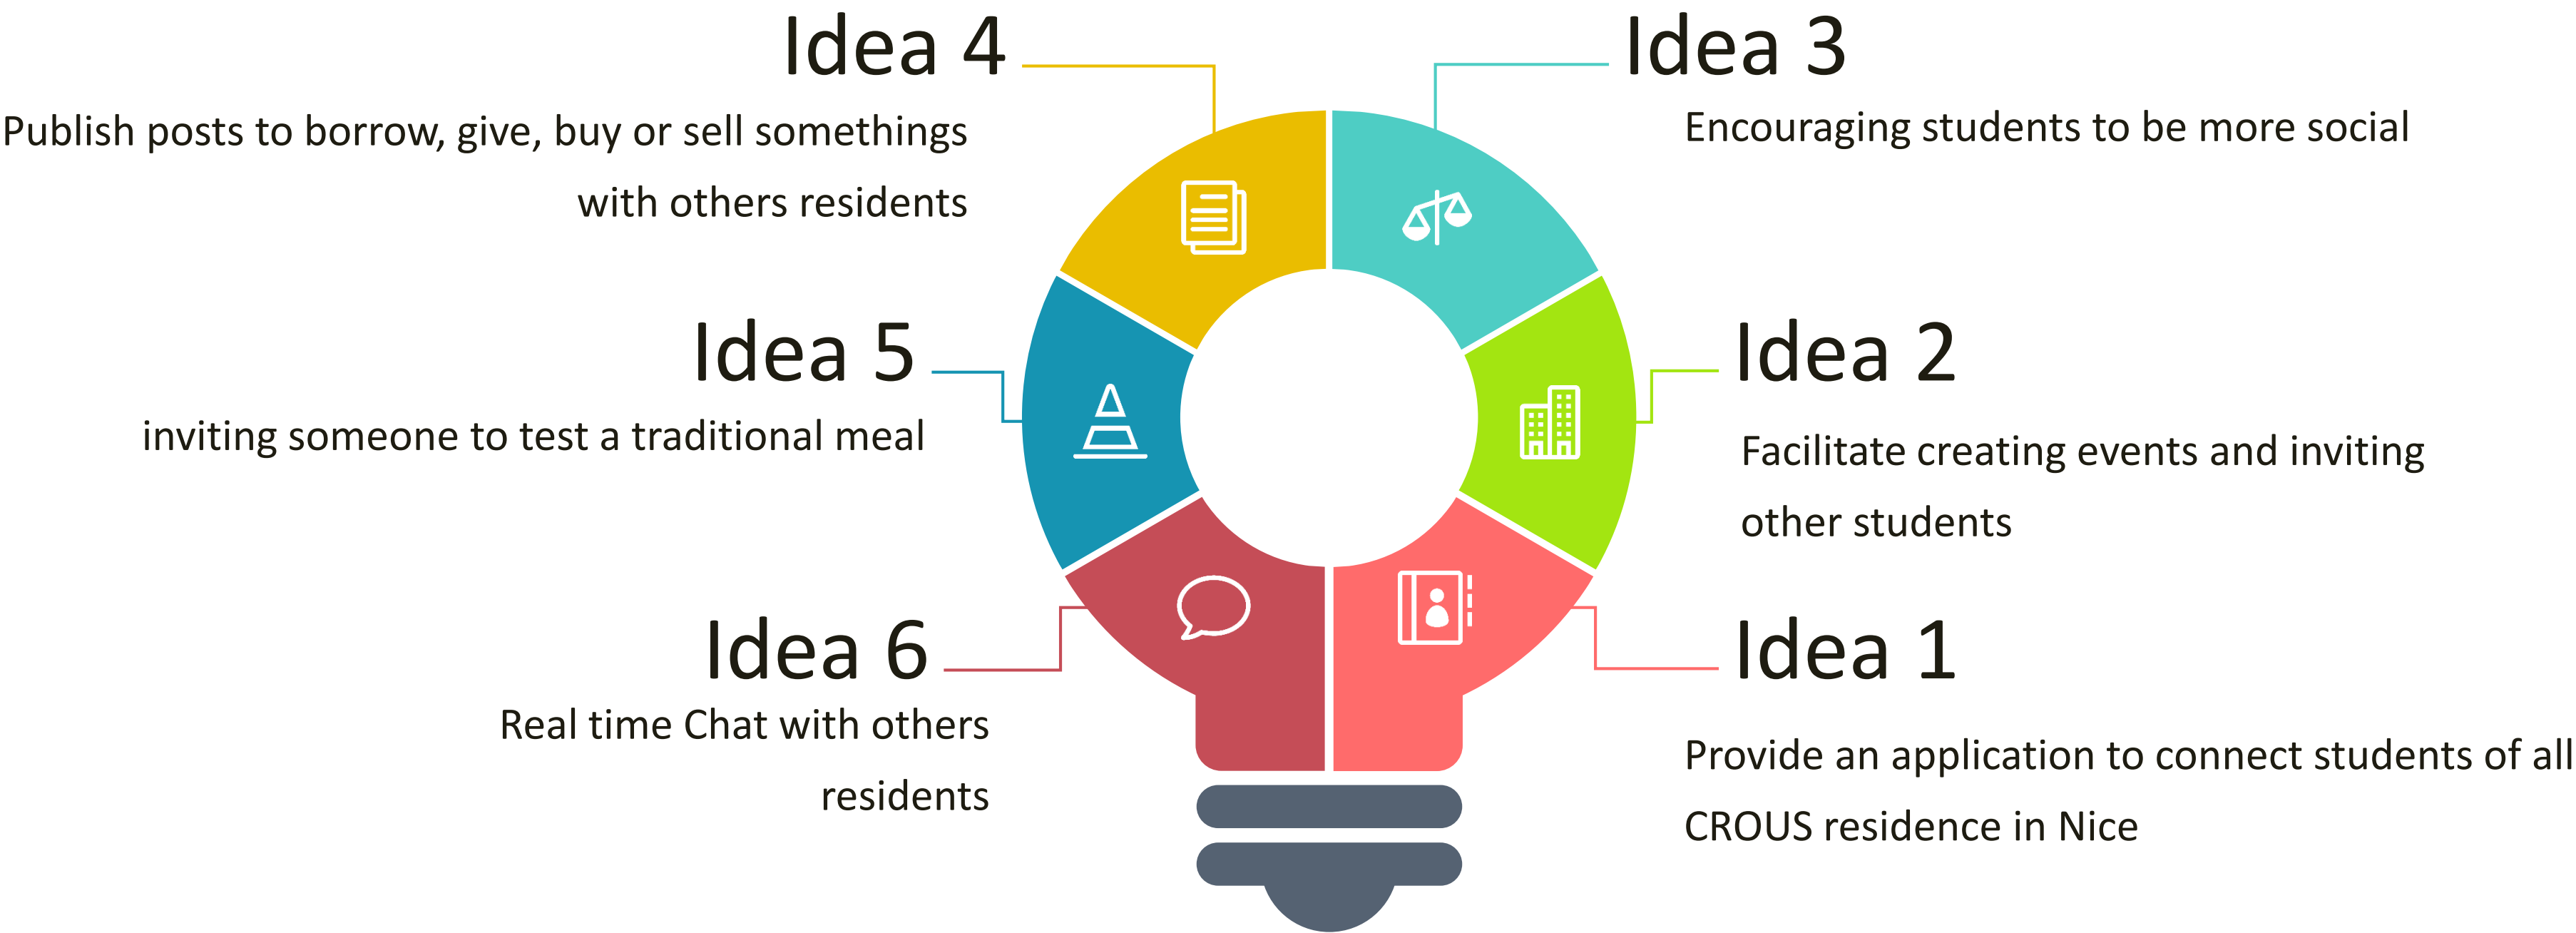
Idea 4
Publish posts to borrow, give, buy or sell somethings with others residents

Idea 3
Encouraging students to be more social

Idea 5
inviting someone to test a traditional meal

Idea 2
Facilitate creating events and inviting other students

Idea 6
Real time Chat with others residents

Idea 1
Provide an application to connect students of all CROUS residence in Nice